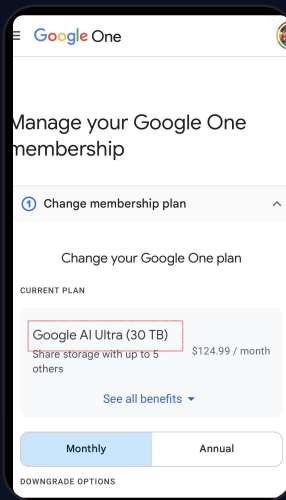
Google One

Manage your Google One membership

1 Change membership plan

Change your Google One plan

CURRENT PLAN

Google AI Ultra (30 TB)
Share storage with up to 5 others
$124.99 / month

See all benefits

Monthly
Annual

DOWNGRADE OPTIONS